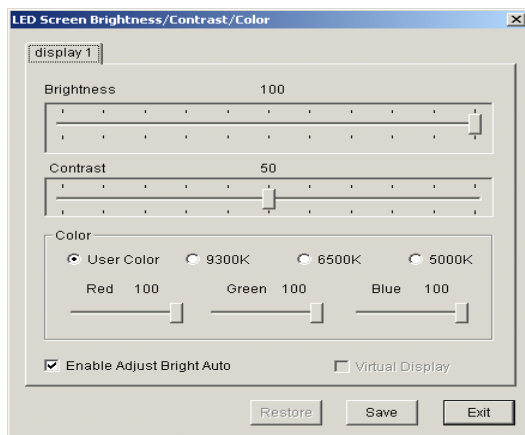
LED Screen Brightness/Contrast/Color

display 1

Brightness 100

Contrast 50

Color

User Color 9300K 6500K 5000K

Red 100 Green 100 Blue 100

Enable Adjust Bright Auto

Virtual Display

Restore Save Exit